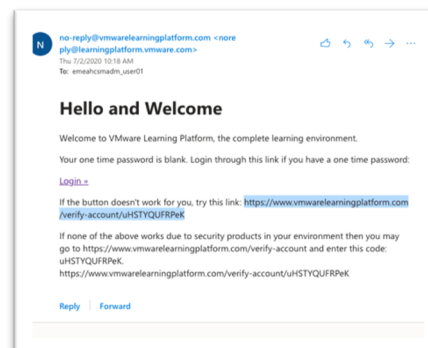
N

no-reply@vmwarelearningplatform.com <noreply@learningplatform.vmware.com>
Thu 7/2/2020 10:18 AM
To: emeahcsmadm_user01

Hello and Welcome

Welcome to VMware Learning Platform, the complete learning environment.

Your one time password is blank. Login through this link if you have a one time password:

Login »

If the button doesn't work for you, try this link: https://www.vmwarelearningplatform.com/verify-account/uHSTYQUFRPeK

If none of the above works due to security products in your environment then you may go to https://www.vmwarelearningplatform.com/verify-account and enter this code: uHSTYQUFRPeK.
https://www.vmwarelearningplatform.com/verify-account/uHSTYQUFRPeK

Reply | Forward